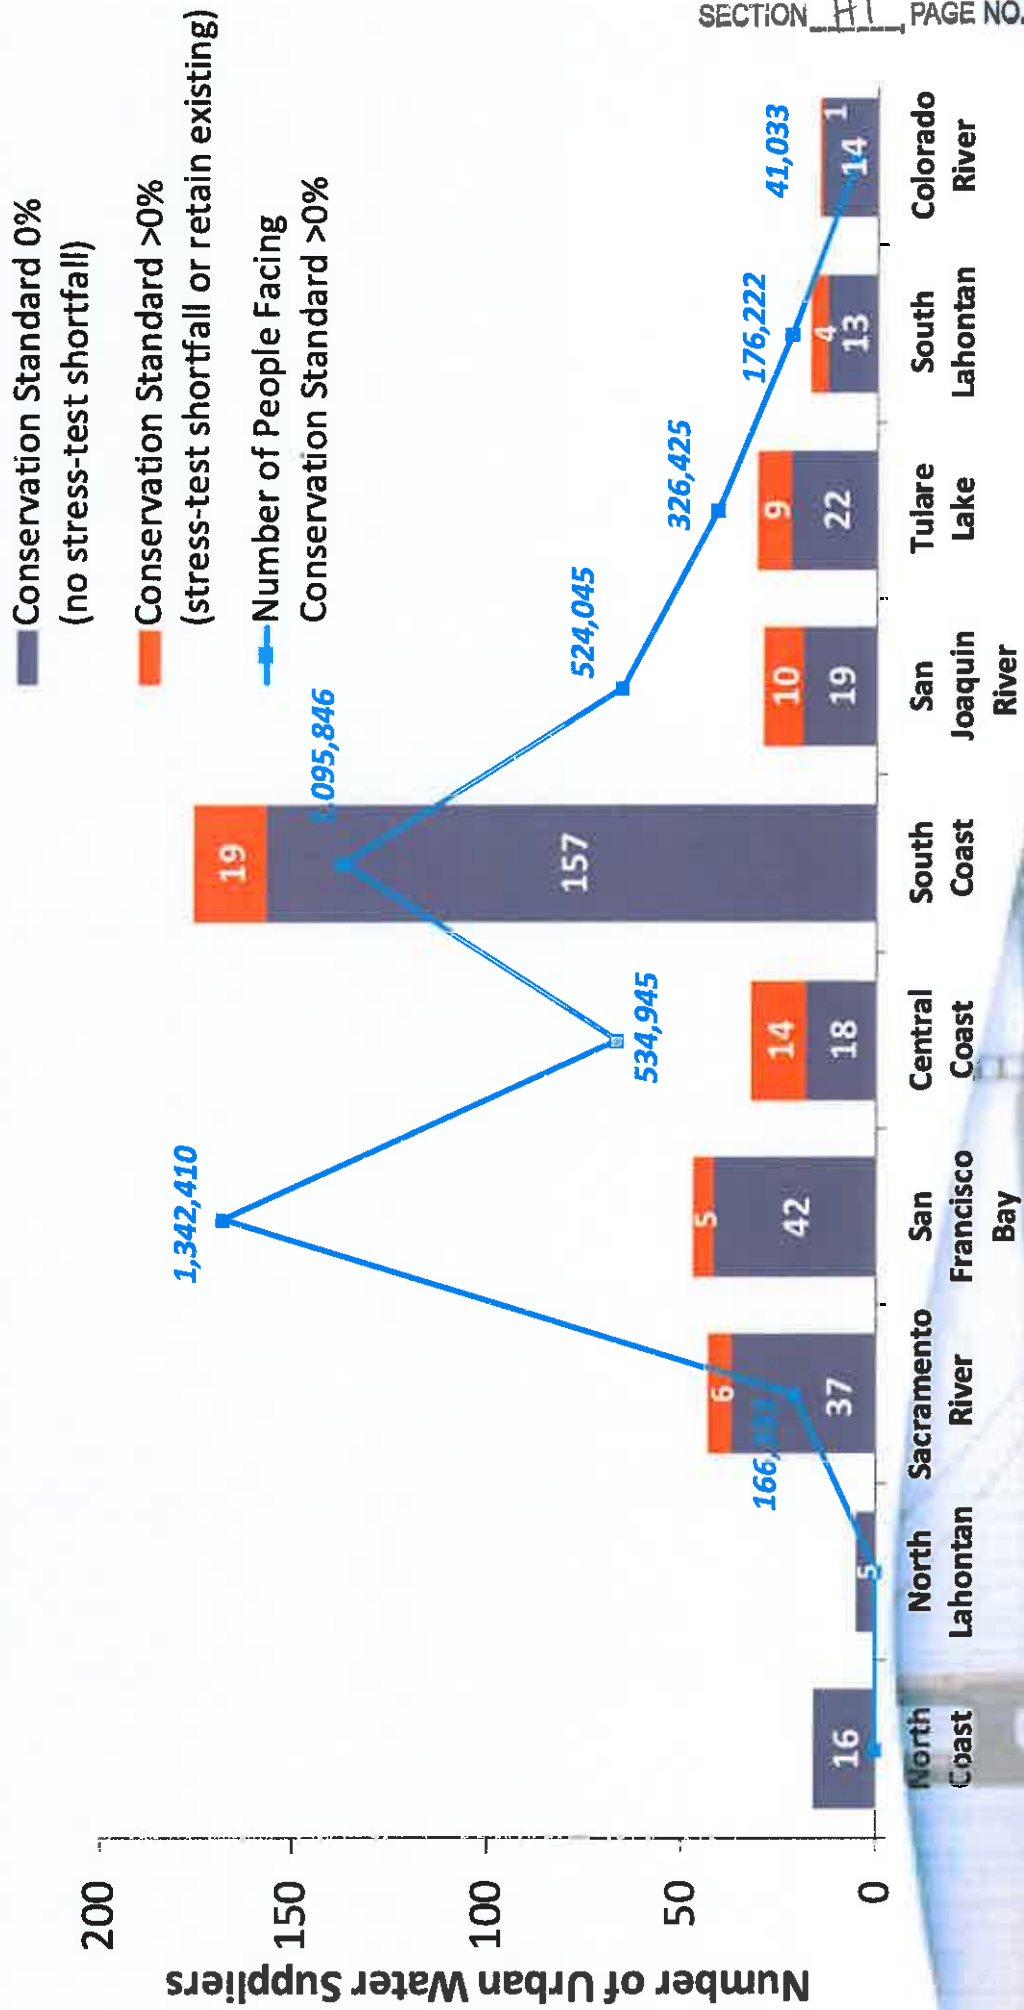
SECTION H1 PAGE NO.

Conservation Standard 0% (no stress-test shortfall)
Conservation Standard >0% (stress-test shortfall or retain existing)
Number of People Facing Conservation Standard >0%

Number of Urban Water Suppliers

200
150
100
50
0

16
North Coast

5
North Lahontan

6
37
166,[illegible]
Sacramento River

5
42
1,342,410
San Francisco Bay

14
18
534,945
Central Coast

19
157
1,095,846
South Coast

10
19
524,045
San Joaquin River

9
22
326,425
Tulare Lake

4
13
176,222
South Lahontan

1
14
41,033
Colorado River